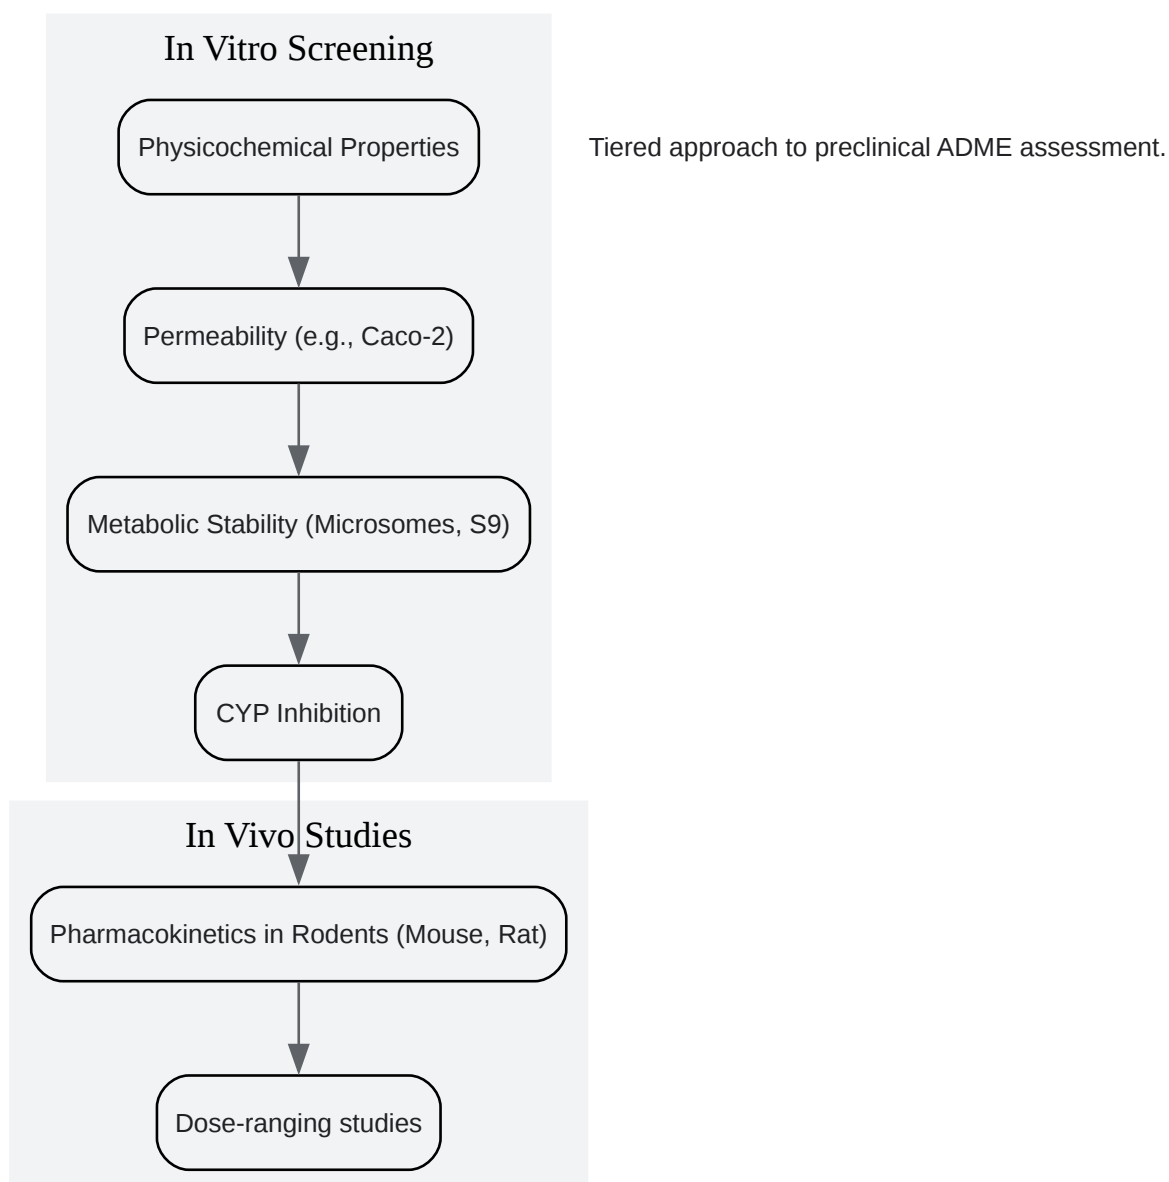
In Vitro Screening

Physicochemical Properties

Tiered approach to preclinical ADME assessment.

Permeability (e.g., Caco-2)

Metabolic Stability (Microsomes, S9)

CYP Inhibition

In Vivo Studies

Pharmacokinetics in Rodents (Mouse, Rat)

Dose-ranging studies